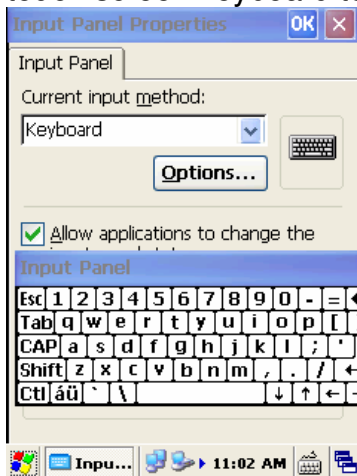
Input Panel Properties OK ×

Input Panel

Current input method:

Keyboard

Options...

Allow applications to change the

Input Panel

Esc 1 2 3 4 5 6 7 8 9 0 - = ←
Tab q w e r t y u i o p [ ]
CAP a s d f g h j k l ; '
Shift z x c v b n m , . / ←
Ctl áü ` \ ↓ ↑ ← →

Inpu... 11:02 AM